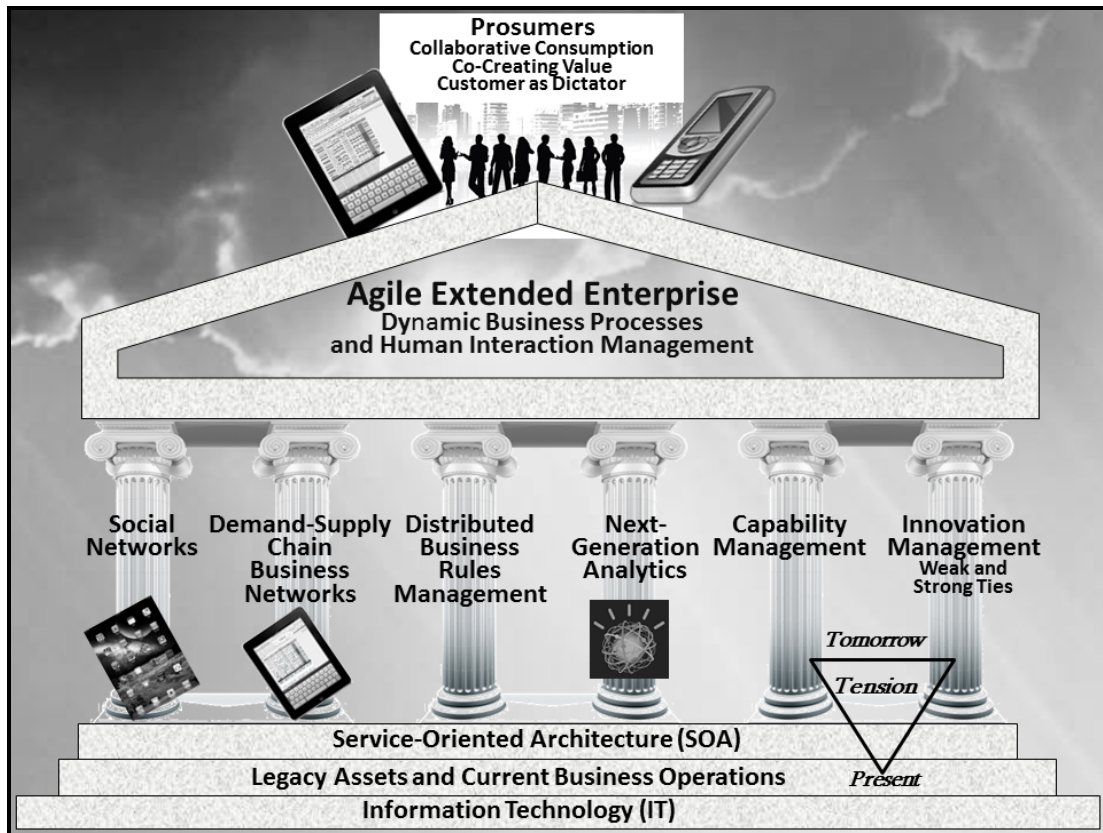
Prosumers
Collaborative Consumption
Co-Creating Value
Customer as Dictator

Agile Extended Enterprise
Dynamic Business Processes
and Human Interaction Management

Social Networks

Demand-Supply Chain Business Networks

Distributed Business Rules Management

Next-Generation Analytics

Capability Management

Innovation Management
Weak and Strong Ties

Tomorrow
Tension
Present

Service-Oriented Architecture (SOA)

Legacy Assets and Current Business Operations

Information Technology (IT)